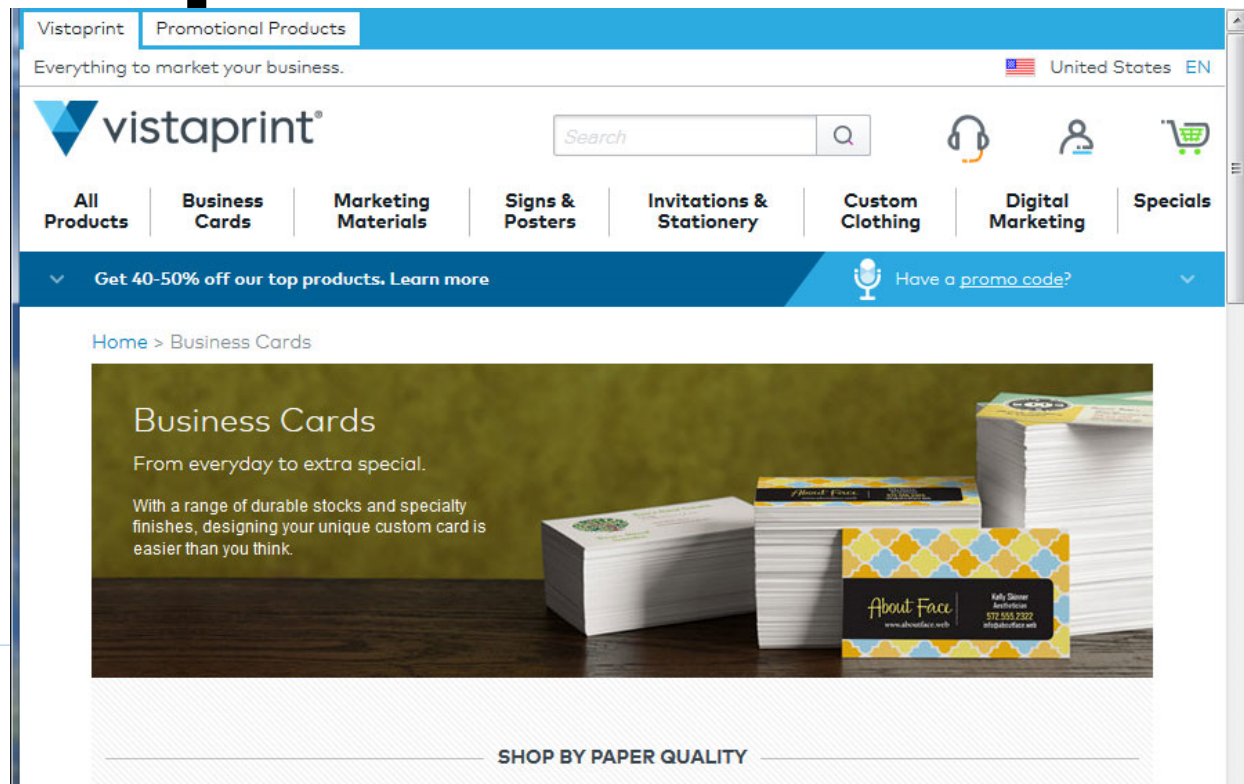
Vistaprint Promotional Products

Everything to market your business.

United States EN

vistaprint®

Search

All Products
Business Cards
Marketing Materials
Signs & Posters
Invitations & Stationery
Custom Clothing
Digital Marketing
Specials

Get 40-50% off our top products. Learn more

Have a promo code?

Home > Business Cards

Business Cards

From everyday to extra special.

With a range of durable stocks and specialty finishes, designing your unique custom card is easier than you think.

About Face
www.aboutface.web
Kelly Skinner
Aesthetician
572.555.2322
info@aboutface.web

SHOP BY PAPER QUALITY